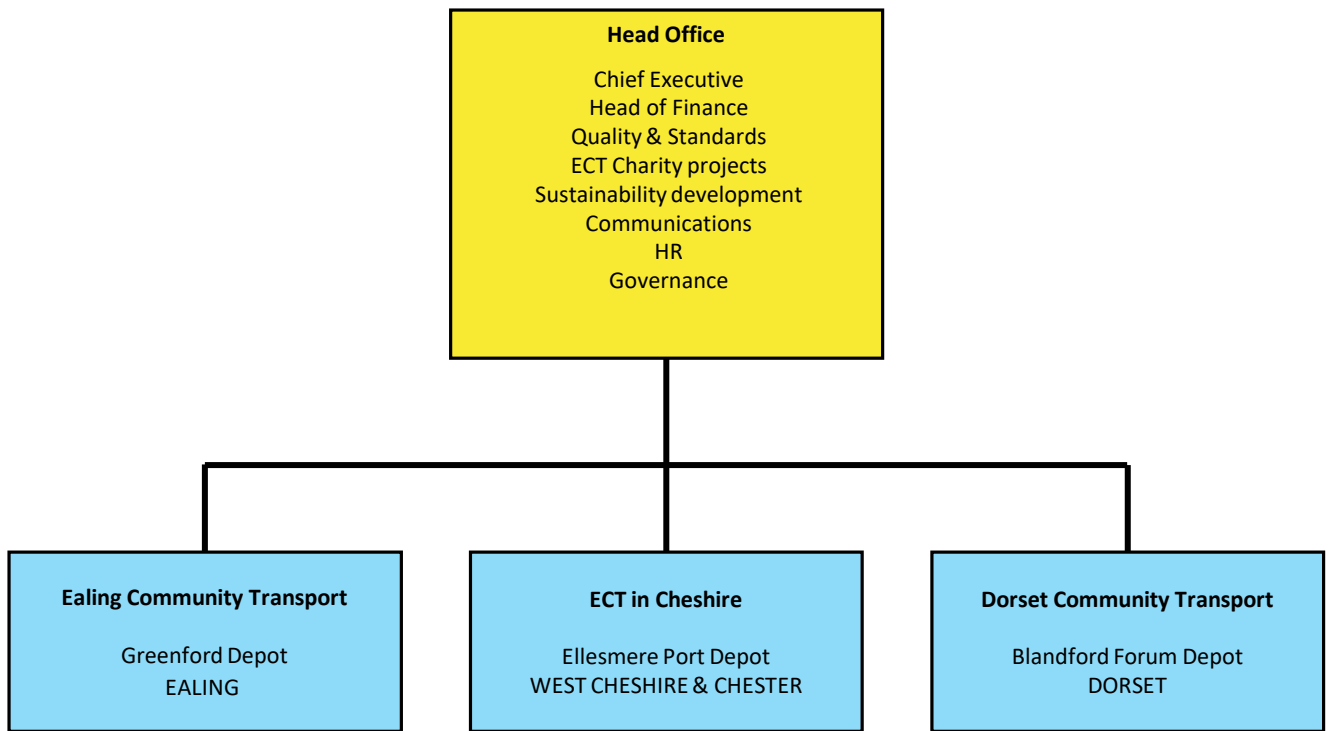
Head Office

Chief Executive
Head of Finance
Quality & Standards
ECT Charity projects
Sustainability development
Communications
HR
Governance

Ealing Community Transport

Greenford Depot
EALING

ECT in Cheshire

Ellesmere Port Depot
WEST CHESHIRE & CHESTER

Dorset Community Transport

Blandford Forum Depot
DORSET